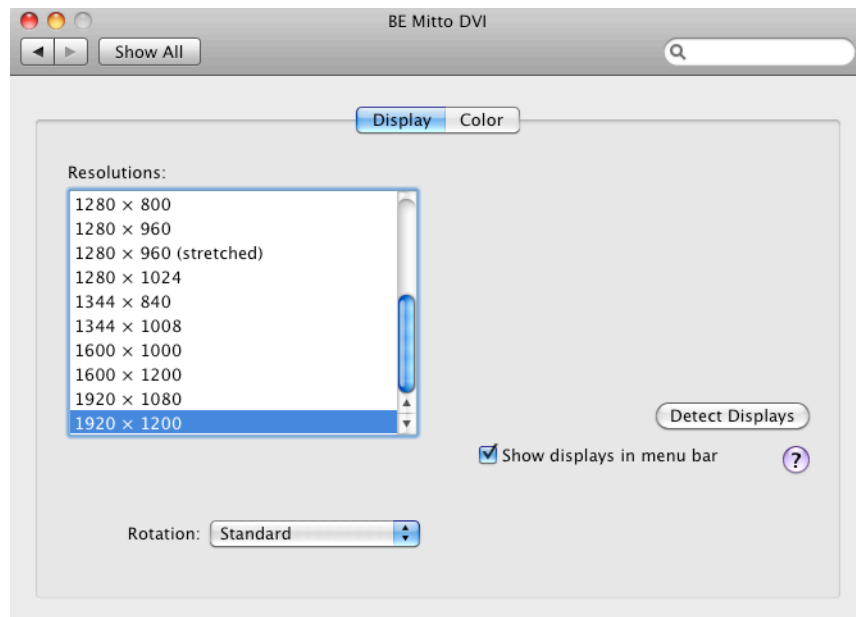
BE Mitto DVI

Show All

Display Color

Resolutions:

1280 × 800
1280 × 960
1280 × 960 (stretched)
1280 × 1024
1344 × 840
1344 × 1008
1600 × 1000
1600 × 1200
1920 × 1080
1920 × 1200

Detect Displays

Show displays in menu bar

?

Rotation: Standard